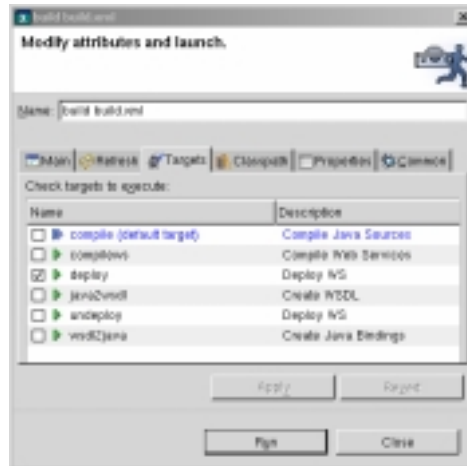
build build.xml

Modify attributes and launch.

Name: build build.xml

Main | Refresh | Targets | Classpath | Properties | Common

Check targets to execute:

| Name | Description |
|---|---|
| compile (default target) | Compile Java Sources |
| compilews | Compile Web Services |
| deploy | Deploy WS |
| java2wsdl | Create WSDL |
| undeploy | Deploy WS |
| wsdl2java | Create Java Bindings |

Apply | Revert

Run | Close